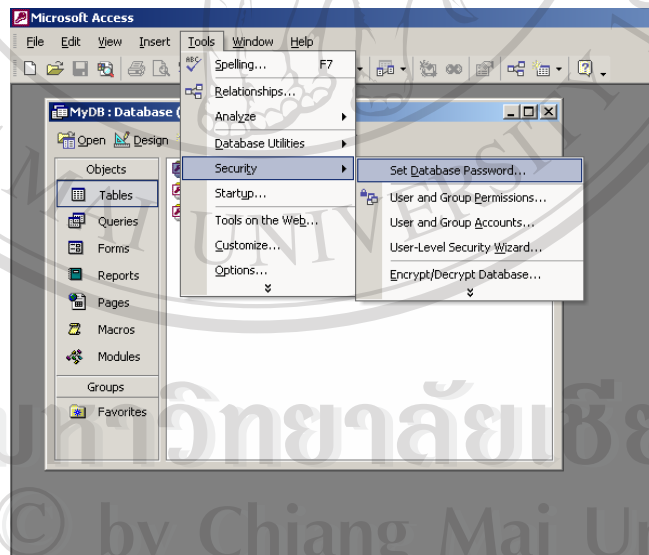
Microsoft Access

File Edit View Insert Tools Window Help

MyDB : Database (

Open Design

Objects

Tables

Queries

Forms

Reports

Pages

Macros

Modules

Groups

Favorites

Spelling... F7

Relationships...

Analyze

Database Utilities

Security

Startup...

Tools on the Web...

Customize...

Options...

Set Database Password...

User and Group Permissions...

User and Group Accounts...

User-Level Security Wizard...

Encrypt/Decrypt Database...

UNIVERSITY

มหาวิทยาลัยเชีย

© by Chiang Mai Un